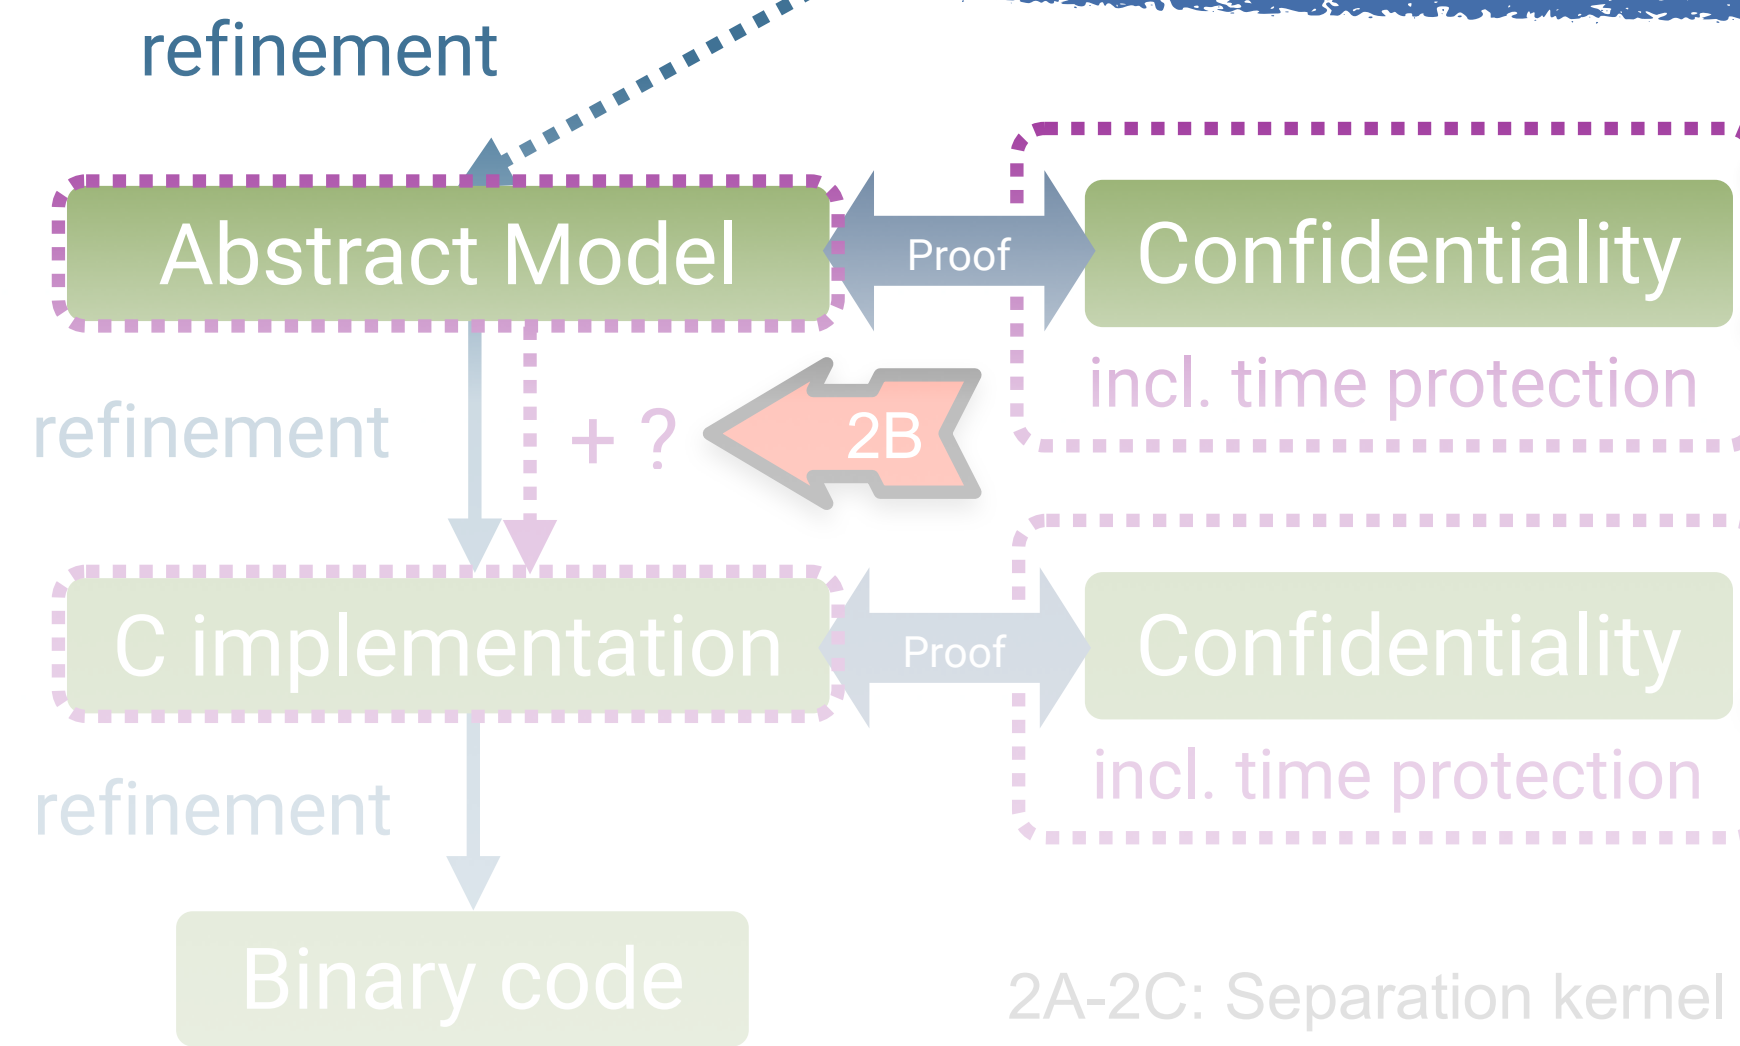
refinement

Abstract Model

Proof

Confidentiality

incl. time protection

refinement

+ ?

2B

C implementation

Proof

Confidentiality

incl. time protection

refinement

Binary code

2A-2C: Separation kernel